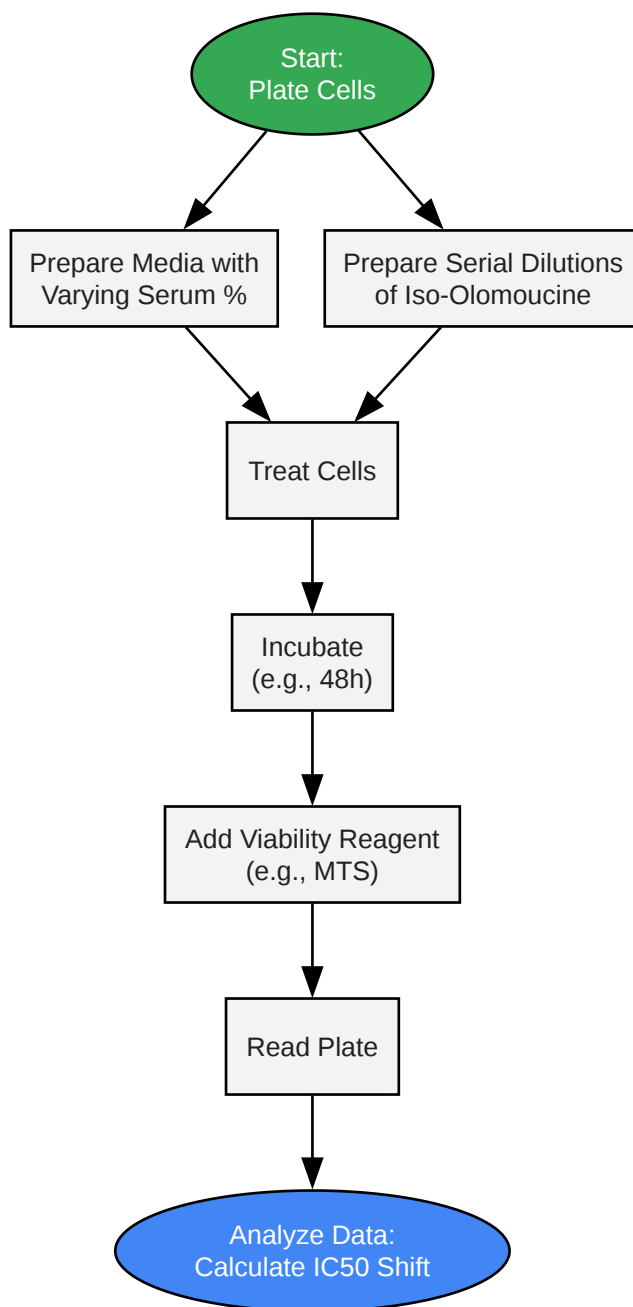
Start:
Plate Cells

Prepare Media with Varying Serum %

Prepare Serial Dilutions of Iso-Olomoucine

Treat Cells

Incubate
(e.g., 48h)

Add Viability Reagent
(e.g., MTS)

Read Plate

Analyze Data:
Calculate IC50 Shift